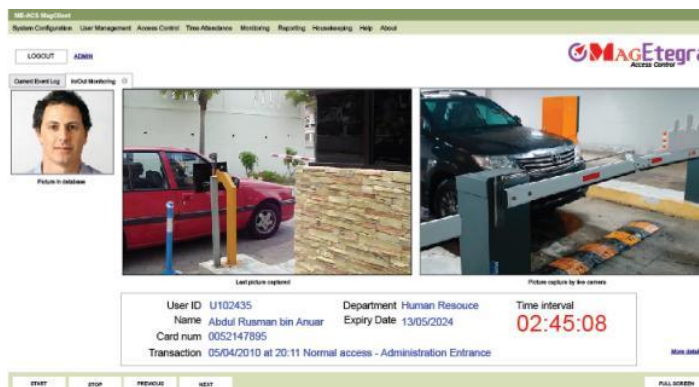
ME-ACS MagClient

System Configuration User Management Access Control Time Attendance Monitoring Reporting Housekeeping Help About

LOGOUT ADMIN

MAGEtegra Access Control

Current Event Log In/Out Monitoring

Picture in database

Last picture captured

Picture capture by live camera

User ID U102435
Name Abdul Rusman bin Anuar
Card num 0052147895
Department Human Resouce
Expiry Date 13/05/2024
Time interval
02:45:08
Transaction 05/04/2010 at 20:11 Normal access - Administration Entrance

More detail

START STOP PREVIOUS NEXT

FULL SCREEN